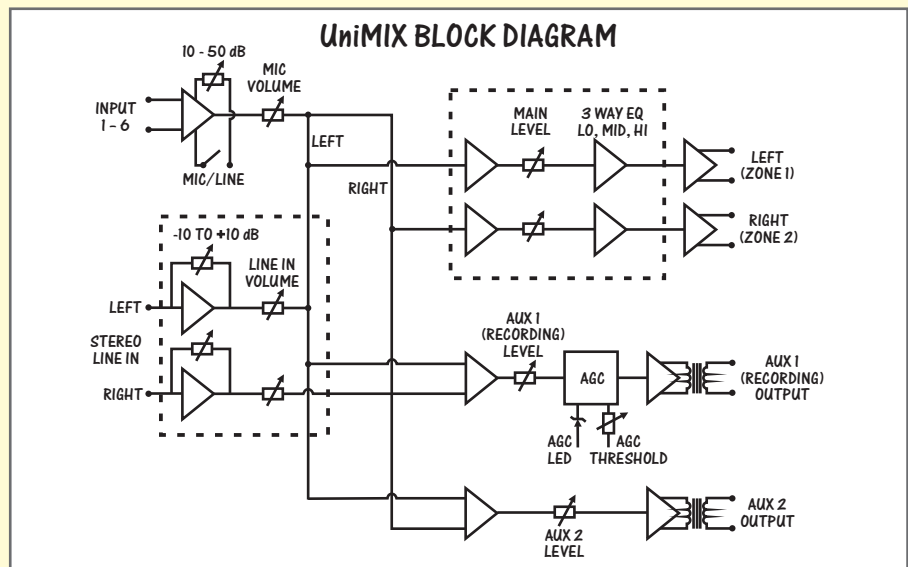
UniMIX BLOCK DIAGRAM

10 - 50 dB

INPUT 1 - 6

MIC VOLUME

MIC/LINE

LEFT

RIGHT

MAIN LEVEL

3 WAY EQ LO, MID, HI

LEFT (ZONE 1)

RIGHT (ZONE 2)

-10 TO +10 dB

LINE IN VOLUME

LEFT

STEREO LINE IN

RIGHT

AUX 1 (RECORDING) LEVEL

AGC

AUX 1 (RECORDING) OUTPUT

AGC LED

AGC THRESHOLD

AUX 2 LEVEL

AUX 2 OUTPUT